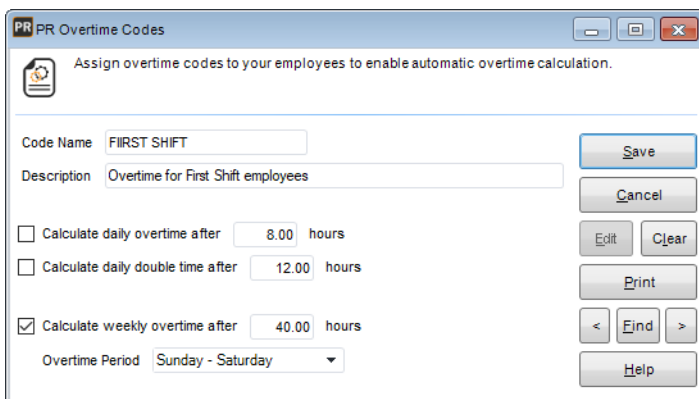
PR PR Overtime Codes

Assign overtime codes to your employees to enable automatic overtime calculation.

Code Name FIIRST SHIFT

Description Overtime for First Shift employees

Calculate daily overtime after 8.00 hours

Calculate daily double time after 12.00 hours

Calculate weekly overtime after 40.00 hours

Overtime Period Sunday - Saturday

Save

Cancel

Edit

Clear

Print

<

Find

>

Help